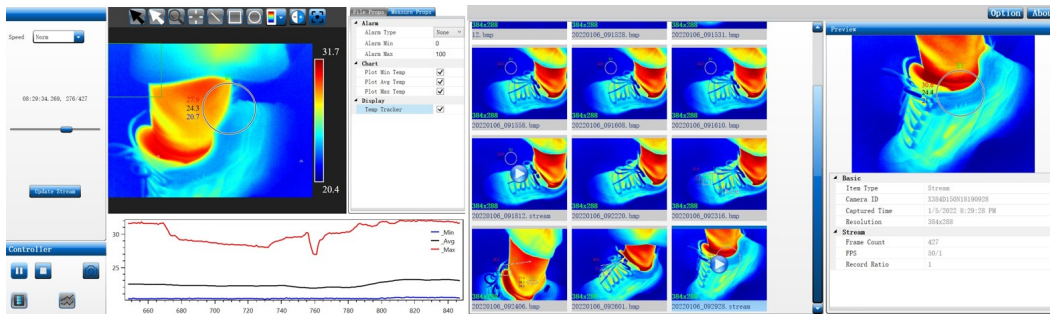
Speed Norm

08:29:34.269, 276/427

Update Stream

Controller

31.7

24.5
20.7

20.4

| File Props | Measure Props |
|---|---|
| **Alarm** | |
| Alarm Type | None |
| Alarm Min | 0 |
| Alarm Max | 100 |
| **Chart** | |
| Plot Min Temp | ☑ |
| Plot Avg Temp | ☑ |
| Plot Max Temp | ☑ |
| **Display** | |
| Temp Tracker | ☑ |

30
25
20
660 680 700 720 740 760 780 800 820 840

_Min
_Avg
_Max

384x288
12.bmp
384x288
20220106_091528.bmp
384x288
20220106_091531.bmp
384x288
20220106_091558.bmp
384x288
20220106_091608.bmp
384x288
20220106_091610.bmp
384x288
20220106_091812.stream
384x288
20220106_092220.bmp
384x288
20220106_092316.bmp
384x288
20220106_092406.bmp
384x288
20220106_092601.bmp
384x288
20220106_092928.stream

Option About

Preview

24.5

| **Basic** | |
|---|---|
| Item Type | Stream |
| Camera ID | X384D150N18190928 |
| Captured Time | 1/6/2022 8:29:28 PM |
| Resolution | 384x288 |
| **Stream** | |
| Frame Count | 427 |
| FPS | 50/1 |
| Record Ratio | 1 |